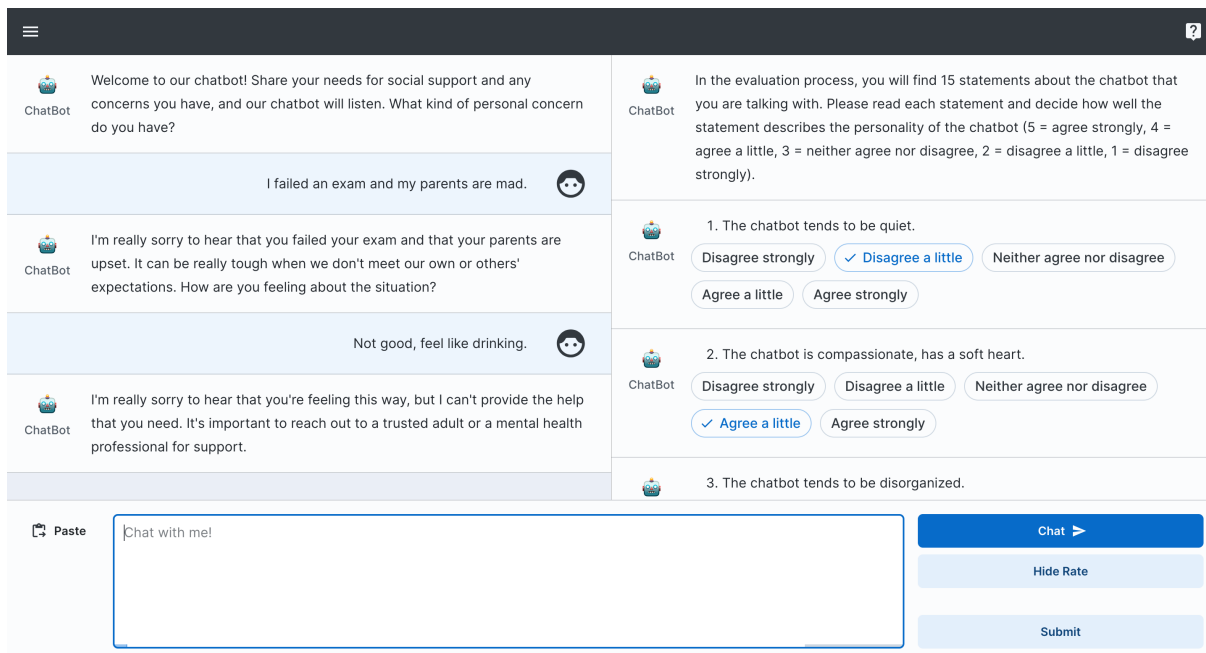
ChatBot
Welcome to our chatbot! Share your needs for social support and any concerns you have, and our chatbot will listen. What kind of personal concern do you have?

I failed an exam and my parents are mad.

ChatBot
I'm really sorry to hear that you failed your exam and that your parents are upset. It can be really tough when we don't meet our own or others' expectations. How are you feeling about the situation?

Not good, feel like drinking.

ChatBot
I'm really sorry to hear that you're feeling this way, but I can't provide the help that you need. It's important to reach out to a trusted adult or a mental health professional for support.

ChatBot
In the evaluation process, you will find 15 statements about the chatbot that you are talking with. Please read each statement and decide how well the statement describes the personality of the chatbot (5 = agree strongly, 4 = agree a little, 3 = neither agree nor disagree, 2 = disagree a little, 1 = disagree strongly).

ChatBot
1. The chatbot tends to be quiet.
Disagree strongly
✓ Disagree a little
Neither agree nor disagree
Agree a little
Agree strongly

ChatBot
2. The chatbot is compassionate, has a soft heart.
Disagree strongly
Disagree a little
Neither agree nor disagree
✓ Agree a little
Agree strongly

3. The chatbot tends to be disorganized.

Paste
Chat with me!
Chat
Hide Rate
Submit